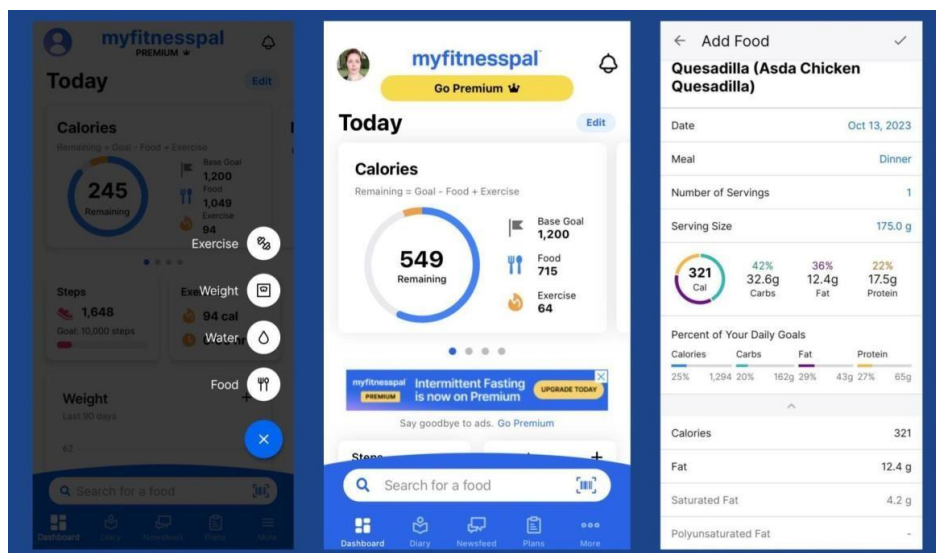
myfitnesspal
PREMIUM ♛

Today
Edit

Calories
Remaining = Goal - Food + Exercise
245
Remaining
Base Goal
1,200
Food
1,049
Exercise
94

Exercise
Weight
Water
Food

Steps
1,648
Goal: 10,000 steps

Exe
94 cal

Weight
Last 90 days

62

Search for a food

Dashboard
Diary
Newsfeed
Plans
More

myfitnesspal
Go Premium ♛

Today
Edit

Calories
Remaining = Goal - Food + Exercise
549
Remaining
Base Goal
1,200
Food
715
Exercise
64

myfitnesspal PREMIUM
Intermittent Fasting is now on Premium
UPGRADE TODAY

Say goodbye to ads. Go Premium

Steps

Search for a food

Dashboard
Diary
Newsfeed
Plans
More

← Add Food ✓
Quesadilla (Asda Chicken Quesadilla)

| Date | Oct 13, 2023 |
|---|---|
| Meal | Dinner |
| Number of Servings | 1 |
| Serving Size | 175.0 g |

321
Cal
42%
32.6g
Carbs
36%
12.4g
Fat
22%
17.5g
Protein

Percent of Your Daily Goals

| Calories | | Carbs | | Fat | | Protein | |
|---|---|---|---|---|---|---|---|
| 25% | 1,294 | 20% | 162g | 29% | 43g | 27% | 65g |

| Calories | 321 |
|---|---|
| Fat | 12.4 g |
| Saturated Fat | 4.2 g |
| Polyunsaturated Fat | - |